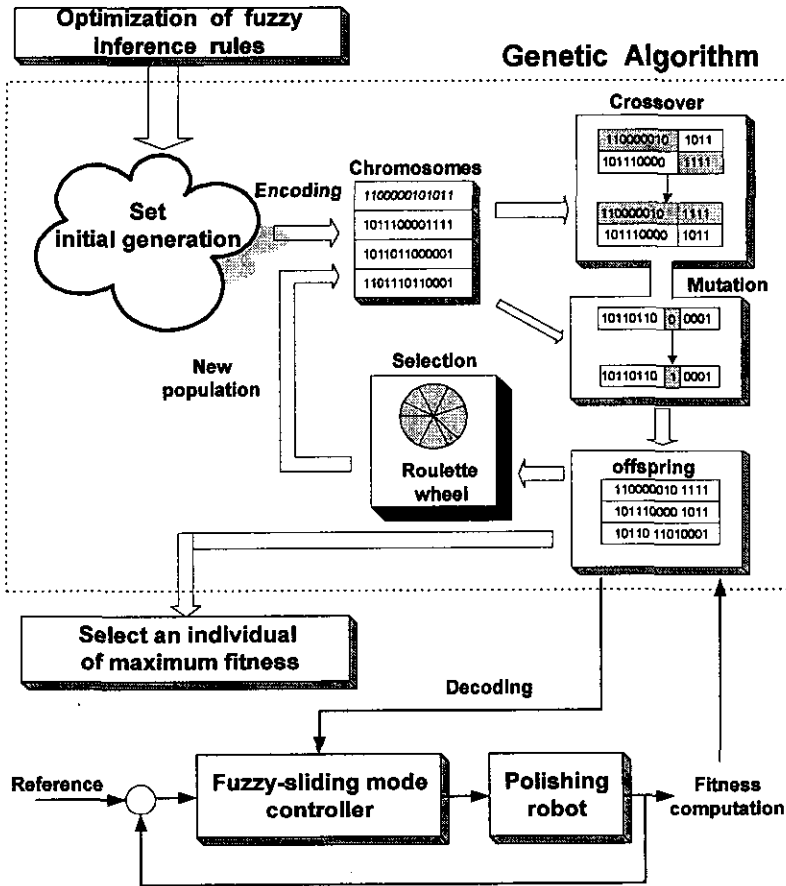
Optimization of fuzzy inference rules

Genetic Algorithm

Set initial generation

Encoding

Chromosomes

| 1100000101011 |
|---|
| 1011100001111 |
| 1011011000001 |
| 1101110110001 |

Crossover

| 110000010 | 1011 |
|---|---|
| 101110000 | 1111 |

| 110000010 | 1111 |
|---|---|
| 101110000 | 1011 |

Mutation

10110110 0 0001

10110110 1 0001

New population

Selection

Roulette wheel

offspring

| 110000010 1111 |
|---|
| 101110000 1011 |
| 10110 11010001 |

Select an individual of maximum fitness

Decoding

Reference

Fuzzy-sliding mode controller

Polishing robot

Fitness computation